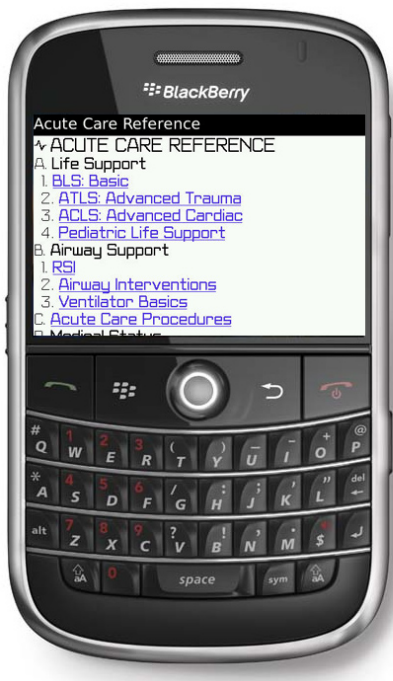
BlackBerry

Acute Care Reference

ACUTE CARE REFERENCE

A. Life Support

1. BLS: Basic
2. ATLS: Advanced Trauma
3. ACLS: Advanced Cardiac
4. Pediatric Life Support

B. Airway Support

1. RSI
2. Airway Interventions
3. Ventilator Basics

C. Acute Care Procedures

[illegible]

# 1 @ W 2 E 3 ( R T ) Y _ U - I + O P
* A 4 S 5 D 6 F / G : H ; J ' K " L del
alt 7 Z 8 X 9 C ? V ! B , N . M $
aA 0 space sym aA